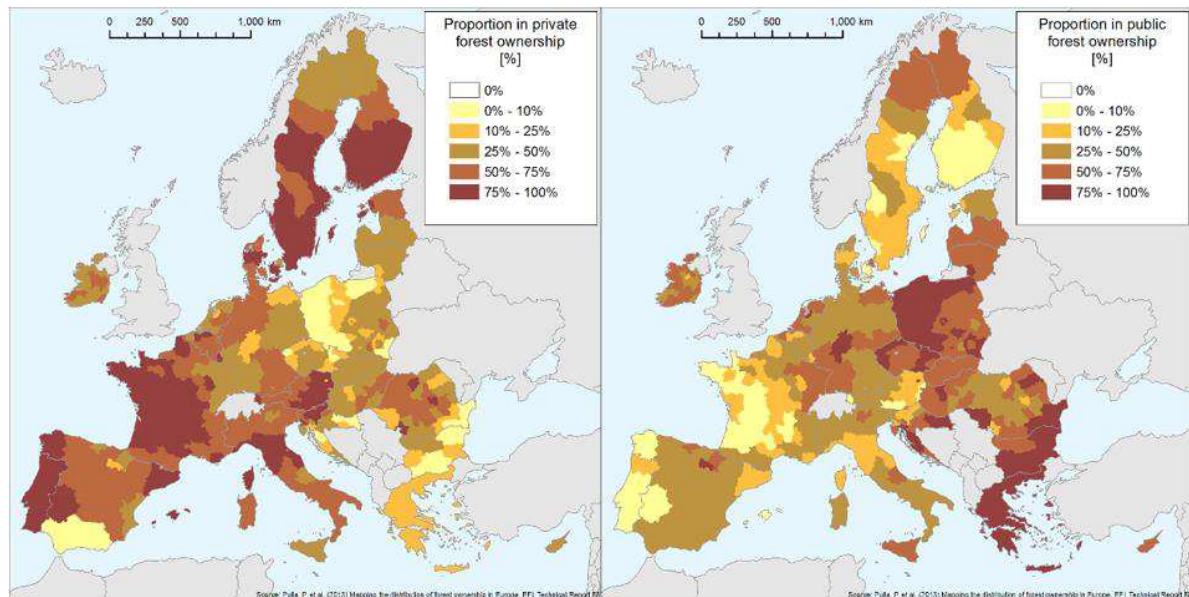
0 250 500 1,000 km

Proportion in private forest ownership [%]

0%
0% - 10%
10% - 25%
25% - 50%
50% - 75%
75% - 100%

Source: Pulla, P. et al. (2013) Mapping the distribution of forest ownership in Europe. EFI Technical Report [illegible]

0 250 500 1,000 km

Proportion in public forest ownership [%]

0%
0% - 10%
10% - 25%
25% - 50%
50% - 75%
75% - 100%

Source: Pulla, P. et al. (2013) Mapping the distribution of forest ownership in Europe. EFI Technical Report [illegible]